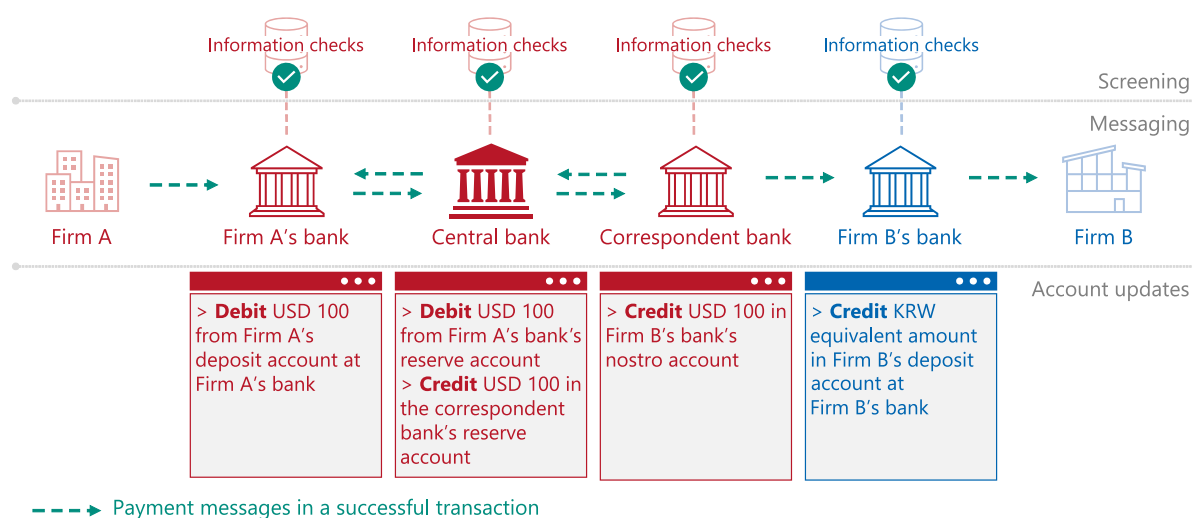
Information checks
Information checks
Information checks
Information checks

Screening

Messaging

Firm A
Firm A's bank
Central bank
Correspondent bank
Firm B's bank
Firm B

Account updates

> **Debit** USD 100 from Firm A's deposit account at Firm A's bank

> **Debit** USD 100 from Firm A's bank's reserve account
> **Credit** USD 100 in the correspondent bank's reserve account

> **Credit** USD 100 in Firm B's bank's nostro account

> **Credit** KRW equivalent amount in Firm B's deposit account at Firm B's bank

Payment messages in a successful transaction